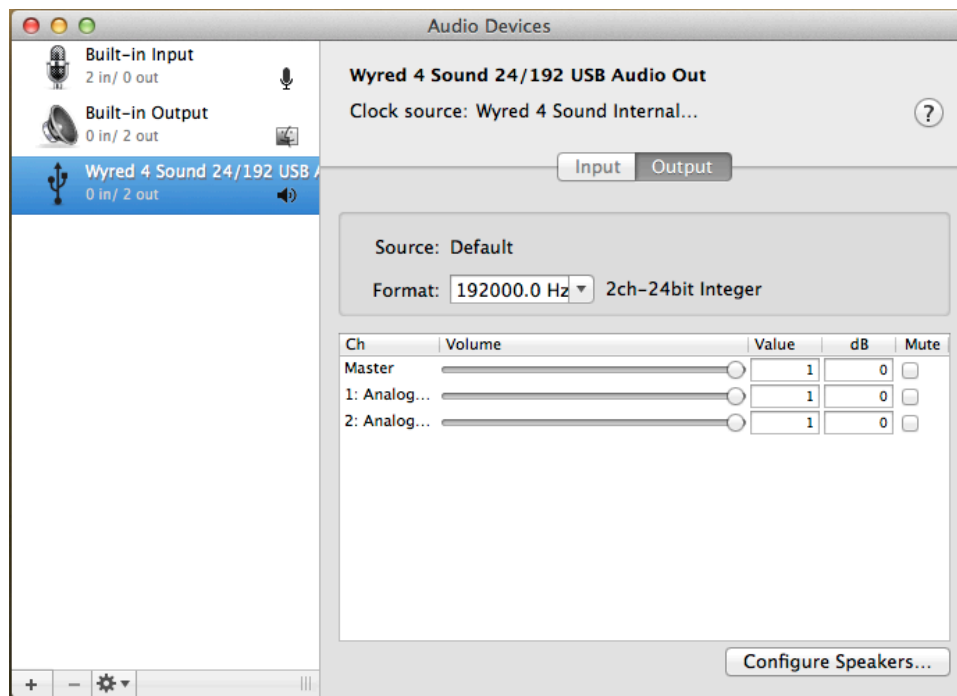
Audio Devices

Built-in Input
2 in/ 0 out

Built-in Output
0 in/ 2 out

Wyred 4 Sound 24/192 USB A
0 in/ 2 out

+ −

Wyred 4 Sound 24/192 USB Audio Out
Clock source: Wyred 4 Sound Internal...

?

Input Output

Source: Default
Format: 192000.0 Hz 2ch-24bit Integer

| Ch | Volume | Value | dB | Mute |
|---|---|---|---|---|
| Master | | 1 | 0 | |
| 1: Analog... | | 1 | 0 | |
| 2: Analog... | | 1 | 0 | |

Configure Speakers...